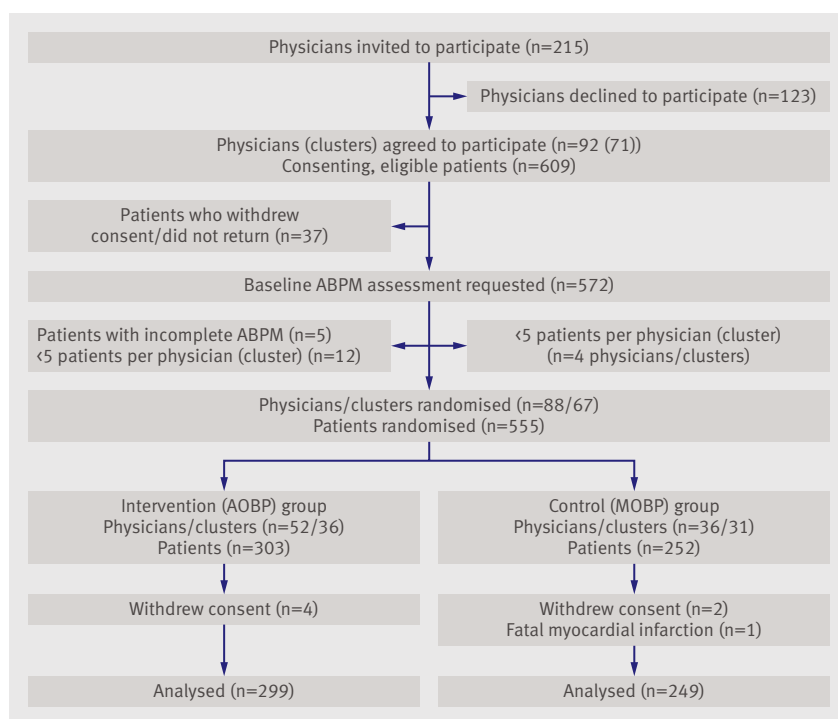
Physicians invited to participate (n=215)

Physicians declined to participate (n=123)

Physicians (clusters) agreed to participate (n=92 (71))
Consenting, eligible patients (n=609)

Patients who withdrew consent/did not return (n=37)

Baseline ABPM assessment requested (n=572)

Patients with incomplete ABPM (n=5)
‹5 patients per physician (cluster) (n=12)

‹5 patients per physician (cluster)
(n=4 physicians/clusters)

Physicians/clusters randomised (n=88/67)
Patients randomised (n=555)

Intervention (AOBP) group
Physicians/clusters (n=52/36)
Patients (n=303)

Control (MOBP) group
Physicians/clusters (n=36/31)
Patients (n=252)

Withdrew consent (n=4)

Withdrew consent (n=2)
Fatal myocardial infarction (n=1)

Analysed (n=299)

Analysed (n=249)